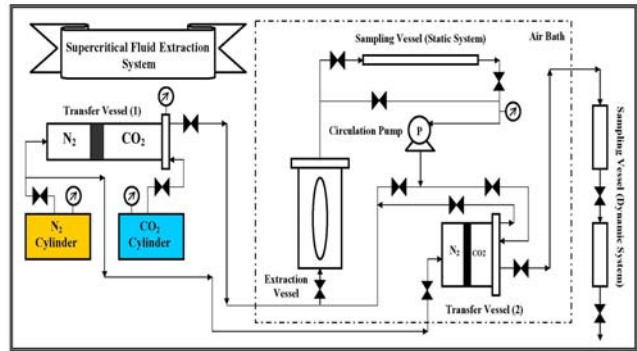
Supercritical Fluid Extraction System

Sampling Vessel (Static System)

Air Bath

Transfer Vessel (1)

$N_2$

$CO_2$

Circulation Pump

P

$N_2$ Cylinder

$CO_2$ Cylinder

Extraction Vessel

$N_2$

$CO_2$

Transfer Vessel (2)

Sampling Vessel (Dynamic System)